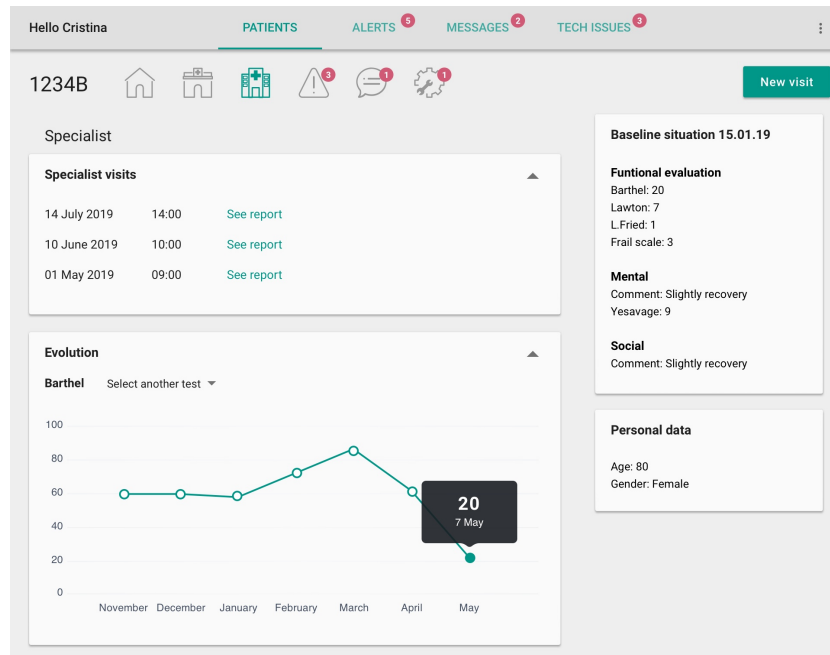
Hello Cristina

PATIENTS ALERTS 5 MESSAGES 2 TECH ISSUES 3

1234B 3 1 1

New visit

Specialist

Specialist visits

14 July 2019 14:00 See report
10 June 2019 10:00 See report
01 May 2019 09:00 See report

Evolution

Barthel Select another test

100
80
60
40
20
0

November December January February March April May

20
7 May

Baseline situation 15.01.19

Funtional evaluation
Barthel: 20
Lawton: 7
L.Fried: 1
Frail scale: 3

Mental
Comment: Slightly recovery
Yesavage: 9

Social
Comment: Slightly recovery

Personal data

Age: 80
Gender: Female